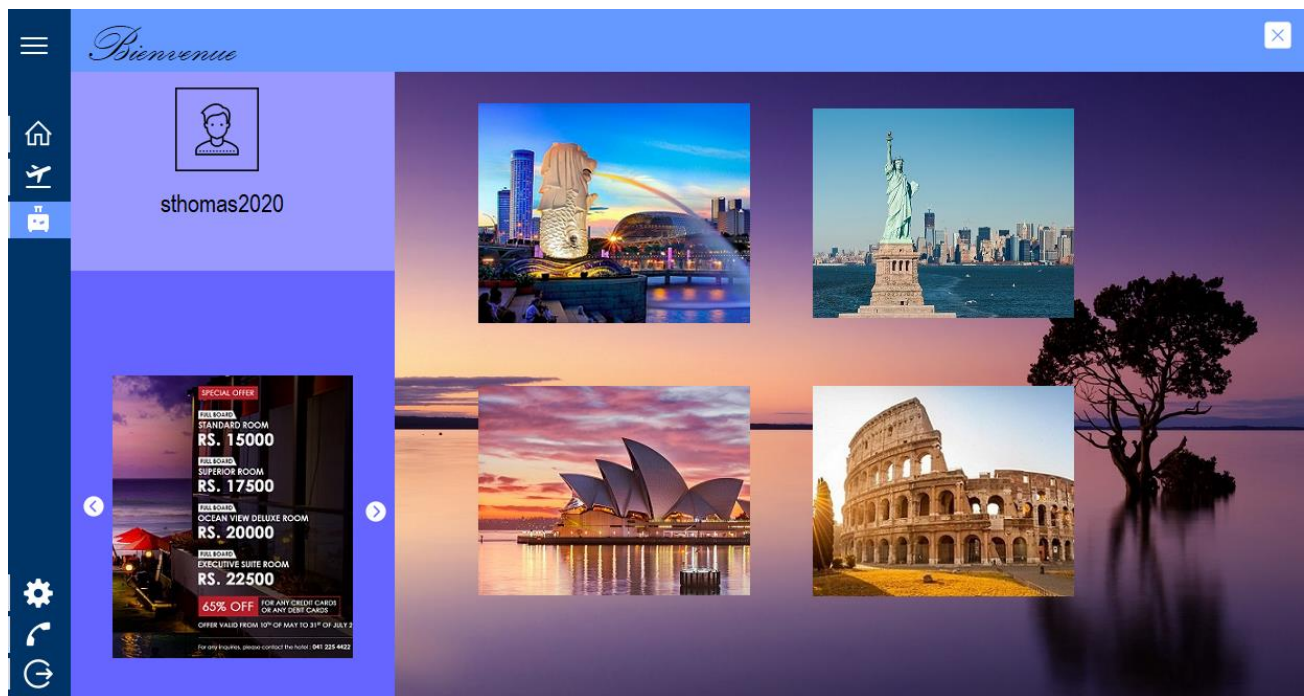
Bienvenue

sthomas2020

SPECIAL OFFER

FULL BOARD
STANDARD ROOM
RS. 15000

FULL BOARD
SUPERIOR ROOM
RS. 17500

FULL BOARD
OCEAN VIEW DELUXE ROOM
RS. 20000

FULL BOARD
EXECUTIVE SUITE ROOM
RS. 22500

65% OFF FOR ANY CREDIT CARDS OR ANY DEBIT CARDS

OFFER VALID FROM $10^{TH}$ OF MAY TO $31^{ST}$ OF JULY 2

For any inquiries, please contact the hotel : 041 225 4422